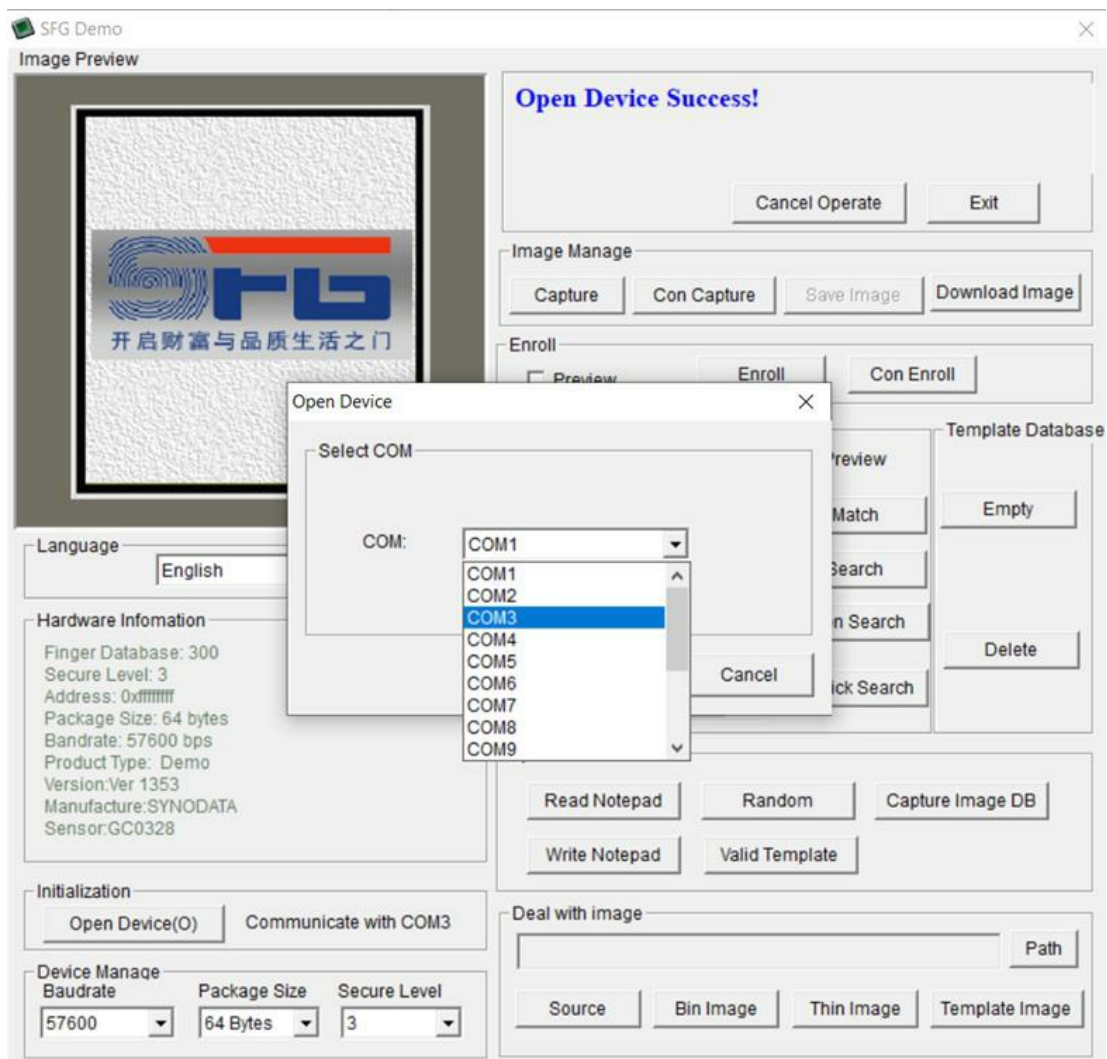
SFG Demo

Image Preview

SFG
开启财富与品质生活之门

Open Device Success!

Cancel Operate
Exit

Image Manage
Capture
Con Capture
Save Image
Download Image

Enroll
Preview
Enroll
Con Enroll

Template Database
Empty
Delete

Preview
Match
Search
n Search
ick Search

Open Device
Select COM
COM:
COM1
COM1
COM2
COM3
COM4
COM5
COM6
COM7
COM8
COM9
Cancel

Language
English

Hardware Infomation
Finger Database: 300
Secure Level: 3
Address: 0xffffffff
Package Size: 64 bytes
Bandrate: 57600 bps
Product Type: Demo
Version:Ver 1353
Manufacture:SYNODATA
Sensor:GC0328

Read Notepad
Random
Capture Image DB
Write Notepad
Valid Template

Initialization
Open Device(O)
Communicate with COM3

Deal with image
Path
Source
Bin Image
Thin Image
Template Image

Device Manage
Baudrate
57600
Package Size
64 Bytes
Secure Level
3